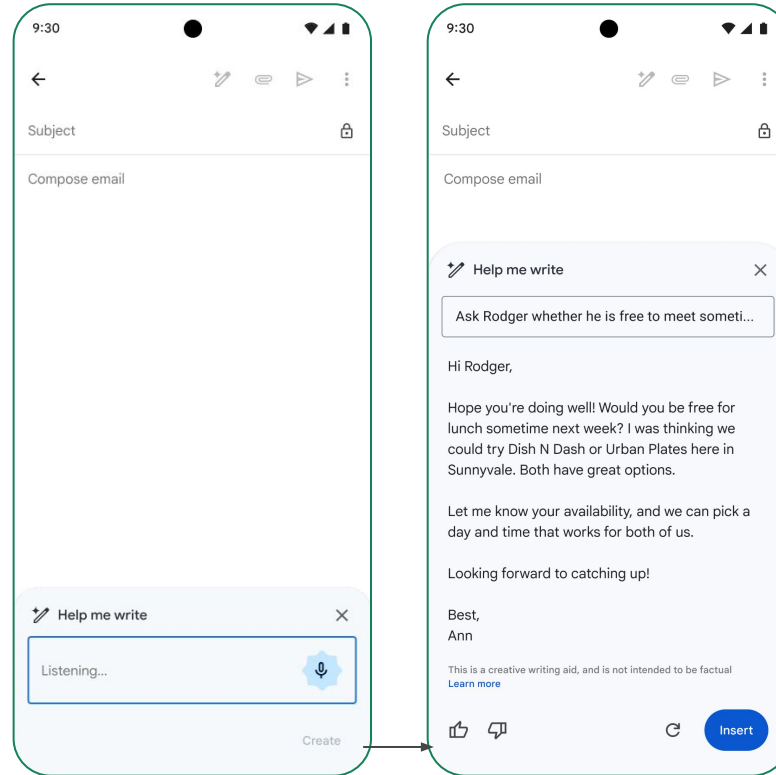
9:30

Subject

Compose email

Help me write

Listening...

Create

9:30

Subject

Compose email

Help me write

Ask Rodger whether he is free to meet someti...

Hi Rodger,

Hope you're doing well! Would you be free for lunch sometime next week? I was thinking we could try Dish N Dash or Urban Plates here in Sunnyvale. Both have great options.

Let me know your availability, and we can pick a day and time that works for both of us.

Looking forward to catching up!

Best,
Ann

This is a creative writing aid, and is not intended to be factual
Learn more

Insert